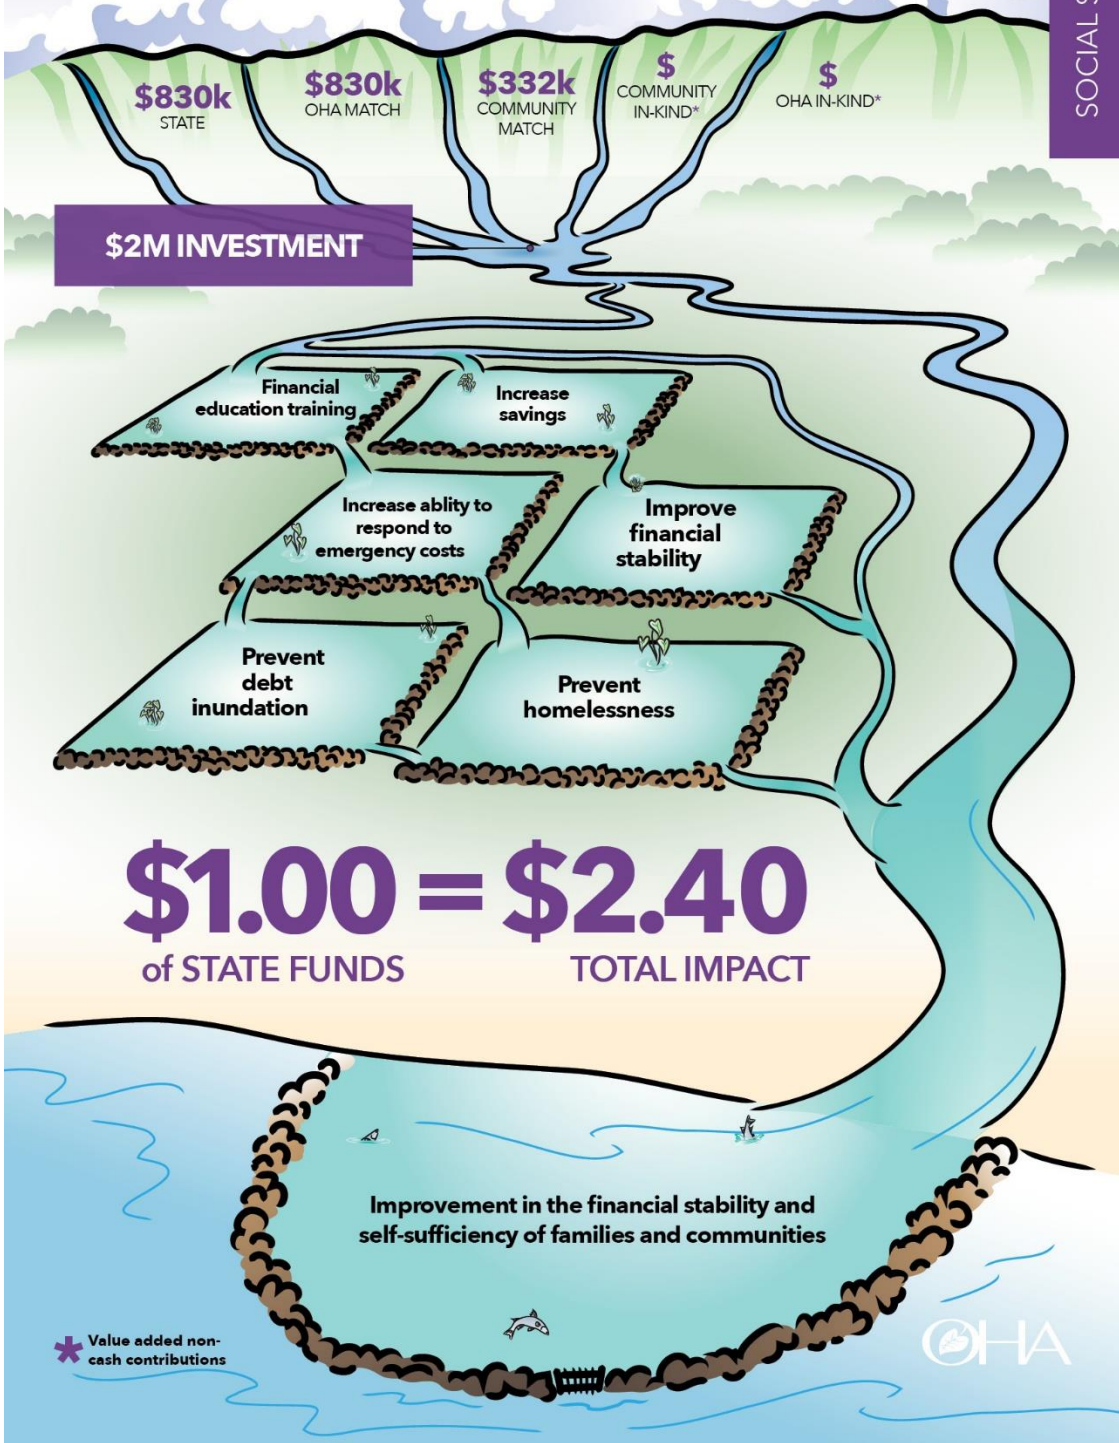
SOCIAL S

$830k
STATE

$830k
OHA MATCH

$332k
COMMUNITY MATCH

$
COMMUNITY IN-KIND*

$
OHA IN-KIND*

$2M INVESTMENT

Financial education training

Increase savings

Increase ablity to respond to emergency costs

Improve financial stability

Prevent debt inundation

Prevent homelessness

$1.00 = $2.40
of STATE FUNDS
TOTAL IMPACT

Improvement in the financial stability and self-sufficiency of families and communities

* Value added non-cash contributions

OHA